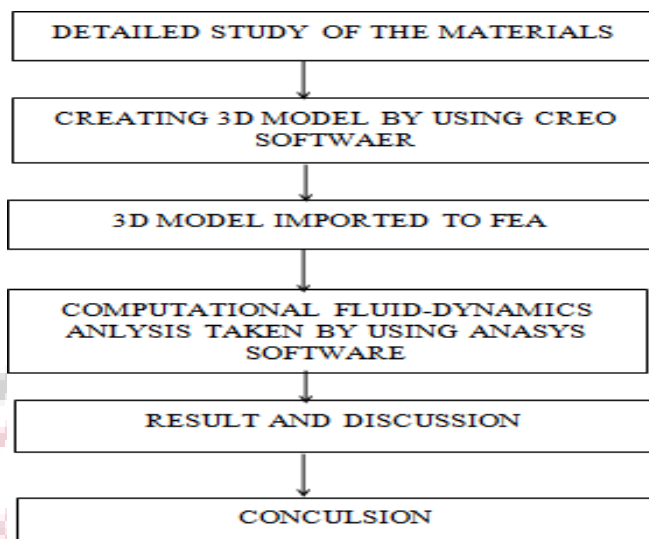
DETAILED STUDY OF THE MATERIALS

CREATING 3D MODEL BY USING CREO SOFTWAER

3D MODEL IMPORTED TO FEA

COMPUTATIONAL FLUID-DYNAMICS ANLYSIS TAKEN BY USING ANASYS SOFTWARE

RESULT AND DISCUSSION

CONCULSION